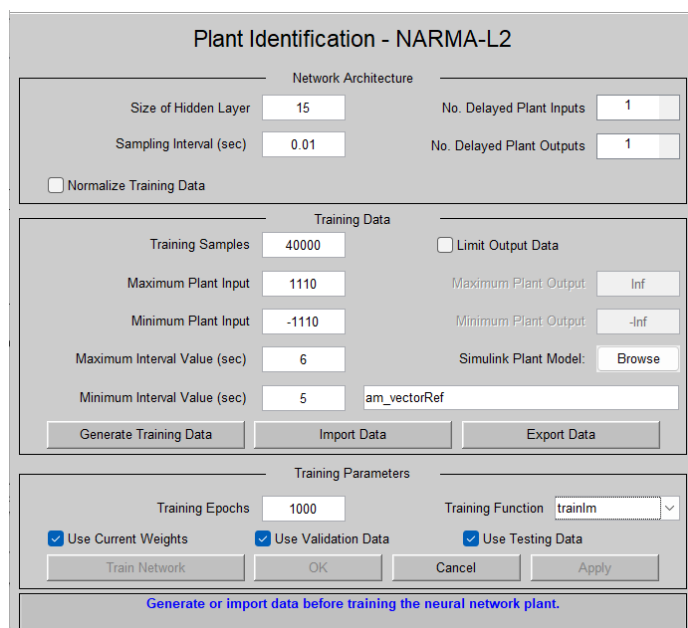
Plant Identification - NARMA-L2

Network Architecture

Size of Hidden Layer 15

No. Delayed Plant Inputs 1

Sampling Interval (sec) 0.01

No. Delayed Plant Outputs 1

Normalize Training Data

Training Data

Training Samples 40000

Limit Output Data

Maximum Plant Input 1110

Maximum Plant Output Inf

Minimum Plant Input -1110

Minimum Plant Output -Inf

Maximum Interval Value (sec) 6

Simulink Plant Model: Browse

Minimum Interval Value (sec) 5

am_vectorRef

Generate Training Data

Import Data

Export Data

Training Parameters

Training Epochs 1000

Training Function trainlm

Use Current Weights

Use Validation Data

Use Testing Data

Train Network

OK

Cancel

Apply

Generate or import data before training the neural network plant.